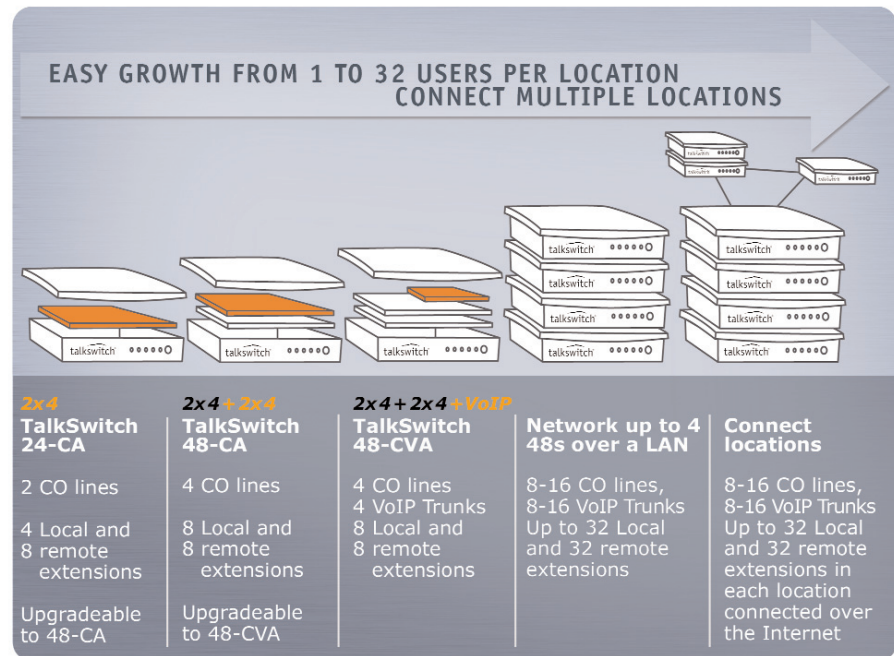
EASY GROWTH FROM 1 TO 32 USERS PER LOCATION
CONNECT MULTIPLE LOCATIONS

talkswitch
talkswitch
talkswitch
talkswitch
talkswitch
talkswitch
talkswitch
talkswitch
talkswitch
talkswitch
talkswitch
talkswitch
talkswitch
talkswitch

2x4
TalkSwitch 24-CA

2 CO lines

4 Local and 8 remote extensions

Upgradeable to 48-CA

2x4 + 2x4
TalkSwitch 48-CA

4 CO lines

8 Local and 8 remote extensions

Upgradeable to 48-CVA

2x4 + 2x4 +VoIP
TalkSwitch 48-CVA

4 CO lines
4 VoIP Trunks
8 Local and 8 remote extensions

Network up to 4 48s over a LAN

8-16 CO lines, 8-16 VoIP Trunks
Up to 32 Local and 32 remote extensions

Connect locations

8-16 CO lines, 8-16 VoIP Trunks
Up to 32 Local and 32 remote extensions in each location connected over the Internet